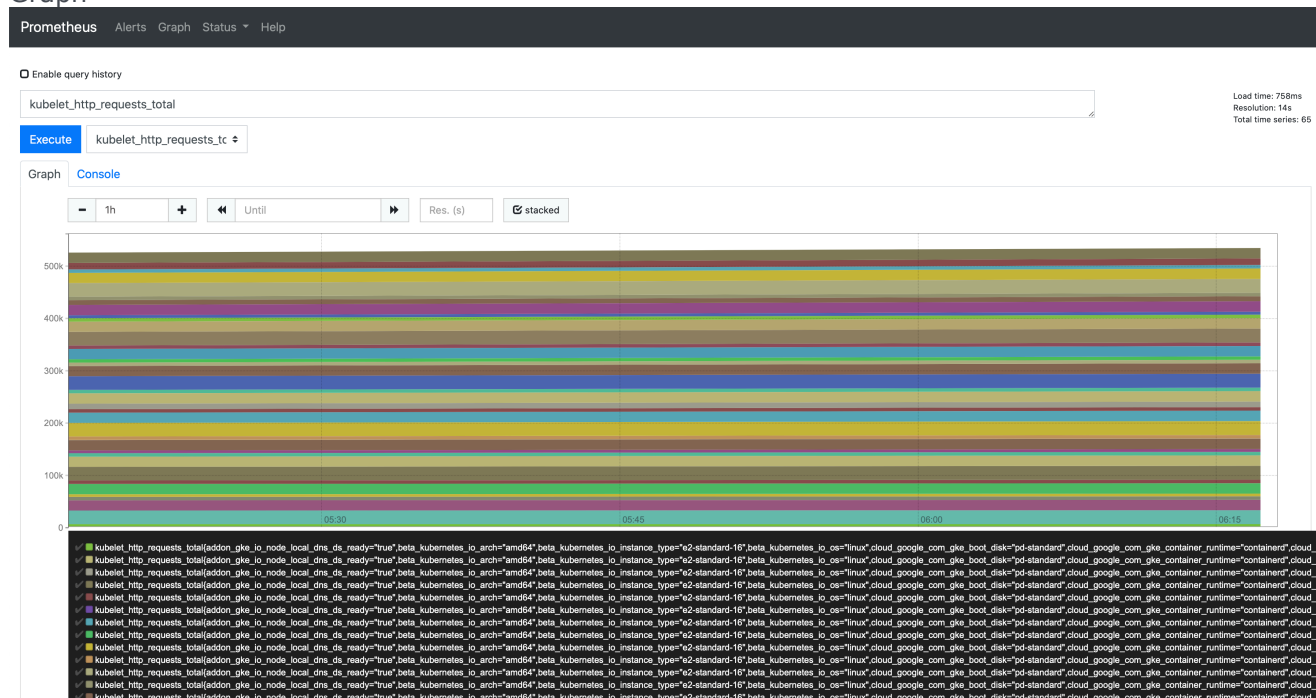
Graph

Prometheus Alerts Graph Status ▾ Help

Enable query history

kubelet_http_requests_total

Load time: 758ms
Resolution: 14s
Total time series: 65

Execute kubelet_http_requests_tc ◆

Graph Console

− 1h + ◀◀ Until ▶▶ Res. (s) stacked

500k
400k
300k
200k
100k
0

05:30 05:45 06:00 06:15

kubelet_http_requests_total{addon_gke_io_node_local_dns_ds_ready="true",beta_kubernetes_io_arch="amd64",beta_kubernetes_io_instance_type="e2-standard-16",beta_kubernetes_io_os="linux",cloud_google_com_gke_boot_disk="pd-standard",cloud_google_com_gke_container_runtime="containerd",cloud_
kubelet_http_requests_total{addon_gke_io_node_local_dns_ds_ready="true",beta_kubernetes_io_arch="amd64",beta_kubernetes_io_instance_type="e2-standard-16",beta_kubernetes_io_os="linux",cloud_google_com_gke_boot_disk="pd-standard",cloud_google_com_gke_container_runtime="containerd",cloud_
kubelet_http_requests_total{addon_gke_io_node_local_dns_ds_ready="true",beta_kubernetes_io_arch="amd64",beta_kubernetes_io_instance_type="e2-standard-16",beta_kubernetes_io_os="linux",cloud_google_com_gke_boot_disk="pd-standard",cloud_google_com_gke_container_runtime="containerd",cloud_
kubelet_http_requests_total{addon_gke_io_node_local_dns_ds_ready="true",beta_kubernetes_io_arch="amd64",beta_kubernetes_io_instance_type="e2-standard-16",beta_kubernetes_io_os="linux",cloud_google_com_gke_boot_disk="pd-standard",cloud_google_com_gke_container_runtime="containerd",cloud_
kubelet_http_requests_total{addon_gke_io_node_local_dns_ds_ready="true",beta_kubernetes_io_arch="amd64",beta_kubernetes_io_instance_type="e2-standard-16",beta_kubernetes_io_os="linux",cloud_google_com_gke_boot_disk="pd-standard",cloud_google_com_gke_container_runtime="containerd",cloud_
kubelet_http_requests_total{addon_gke_io_node_local_dns_ds_ready="true",beta_kubernetes_io_arch="amd64",beta_kubernetes_io_instance_type="e2-standard-16",beta_kubernetes_io_os="linux",cloud_google_com_gke_boot_disk="pd-standard",cloud_google_com_gke_container_runtime="containerd",cloud_
kubelet_http_requests_total{addon_gke_io_node_local_dns_ds_ready="true",beta_kubernetes_io_arch="amd64",beta_kubernetes_io_instance_type="e2-standard-16",beta_kubernetes_io_os="linux",cloud_google_com_gke_boot_disk="pd-standard",cloud_google_com_gke_container_runtime="containerd",cloud_
kubelet_http_requests_total{addon_gke_io_node_local_dns_ds_ready="true",beta_kubernetes_io_arch="amd64",beta_kubernetes_io_instance_type="e2-standard-16",beta_kubernetes_io_os="linux",cloud_google_com_gke_boot_disk="pd-standard",cloud_google_com_gke_container_runtime="containerd",cloud_
kubelet_http_requests_total{addon_gke_io_node_local_dns_ds_ready="true",beta_kubernetes_io_arch="amd64",beta_kubernetes_io_instance_type="e2-standard-16",beta_kubernetes_io_os="linux",cloud_google_com_gke_boot_disk="pd-standard",cloud_google_com_gke_container_runtime="containerd",cloud_
kubelet_http_requests_total{addon_gke_io_node_local_dns_ds_ready="true",beta_kubernetes_io_arch="amd64",beta_kubernetes_io_instance_type="e2-standard-16",beta_kubernetes_io_os="linux",cloud_google_com_gke_boot_disk="pd-standard",cloud_google_com_gke_container_runtime="containerd",cloud_
kubelet_http_requests_total{addon_gke_io_node_local_dns_ds_ready="true",beta_kubernetes_io_arch="amd64",beta_kubernetes_io_instance_type="e2-standard-16",beta_kubernetes_io_os="linux",cloud_google_com_gke_boot_disk="pd-standard",cloud_google_com_gke_container_runtime="containerd",cloud_
kubelet_http_requests_total{addon_gke_io_node_local_dns_ds_ready="true",beta_kubernetes_io_arch="amd64",beta_kubernetes_io_instance_type="e2-standard-16",beta_kubernetes_io_os="linux",cloud_google_com_gke_boot_disk="pd-standard",cloud_google_com_gke_container_runtime="containerd",cloud_
kubelet_http_requests_total{addon_gke_io_node_local_dns_ds_ready="true",beta_kubernetes_io_arch="amd64",beta_kubernetes_io_instance_type="e2-standard-16",beta_kubernetes_io_os="linux",cloud_google_com_gke_boot_disk="pd-standard",cloud_google_com_gke_container_runtime="containerd",cloud_
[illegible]